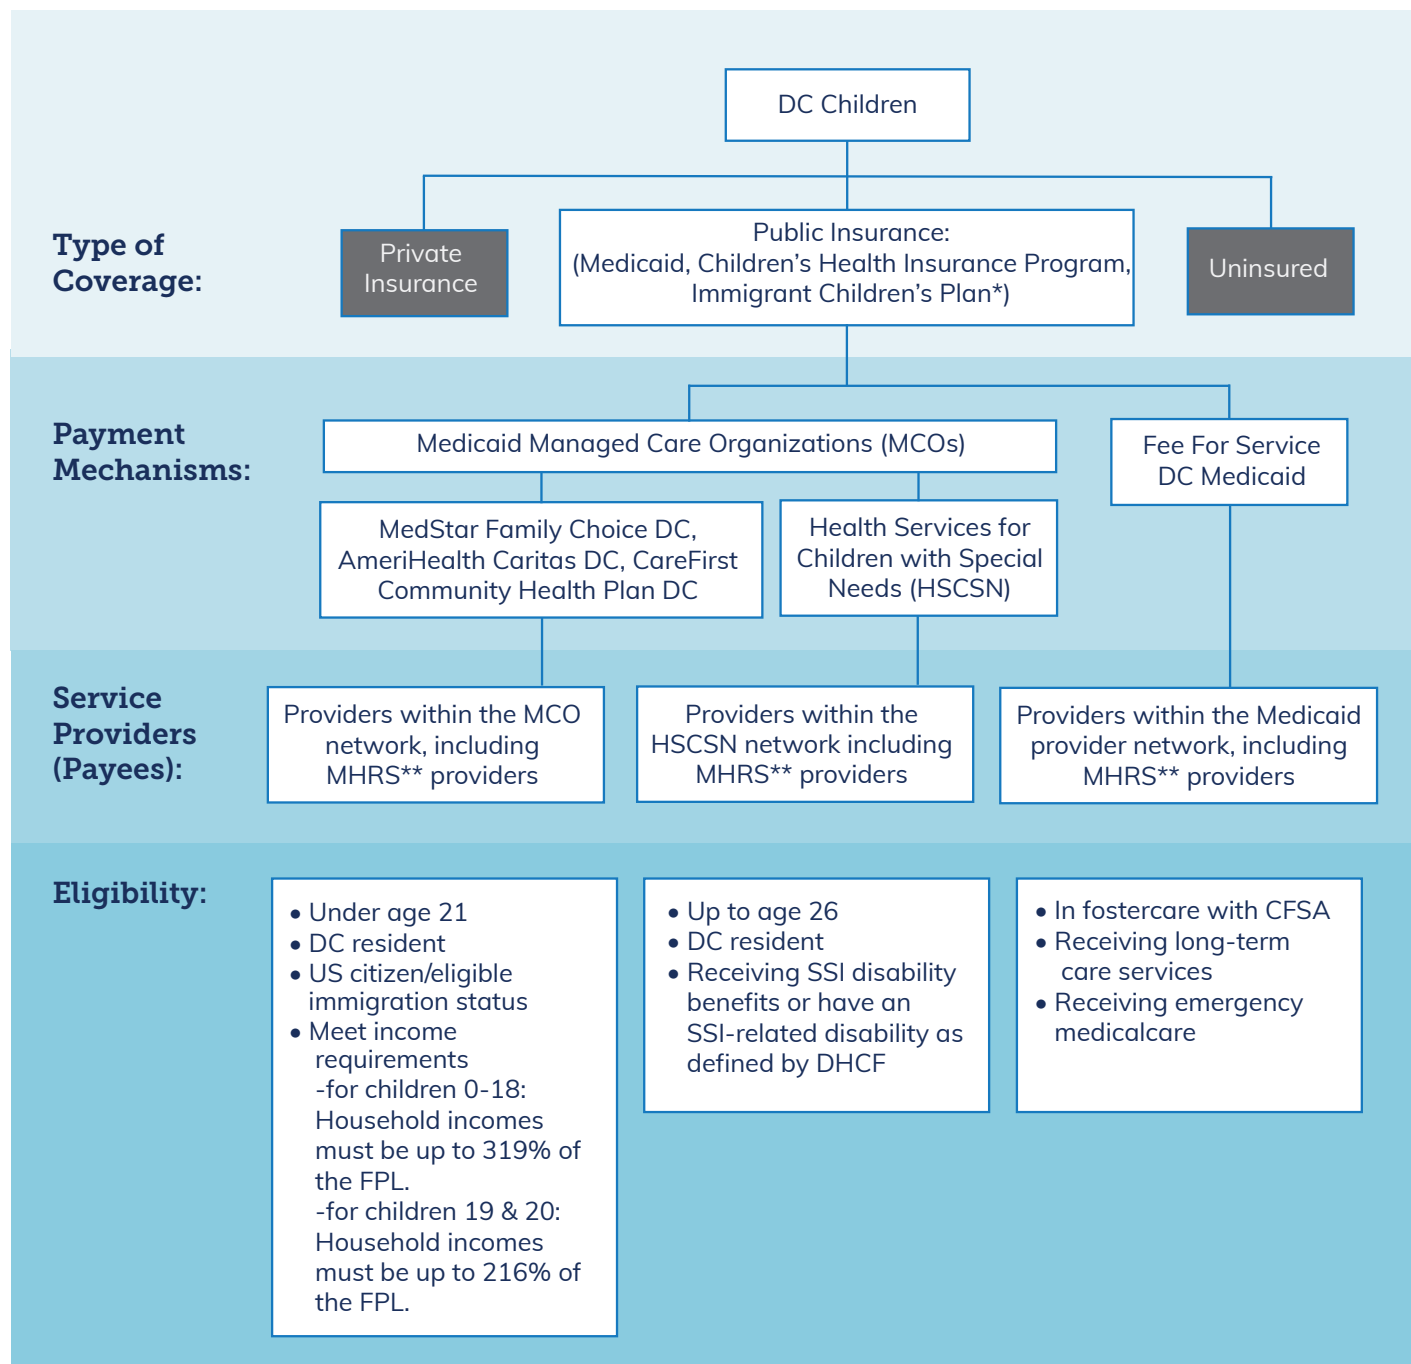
DC Children

Type of Coverage:

Private Insurance

Public Insurance: (Medicaid, Children's Health Insurance Program, Immigrant Children's Plan*)

Uninsured

Payment Mechanisms:

Medicaid Managed Care Organizations (MCOs)

Fee For Service DC Medicaid

MedStar Family Choice DC, AmeriHealth Caritas DC, CareFirst Community Health Plan DC

Health Services for Children with Special Needs (HSCSN)

Service Providers (Payees):

Providers within the MCO network, including MHRS** providers

Providers within the HSCSN network including MHRS** providers

Providers within the Medicaid provider network, including MHRS** providers

Eligibility:

• Under age 21
• DC resident
• US citizen/eligible immigration status
• Meet income requirements
-for children 0-18: Household incomes must be up to 319% of the FPL.
-for children 19 & 20: Household incomes must be up to 216% of the FPL.

• Up to age 26
• DC resident
• Receiving SSI disability benefits or have an SSI-related disability as defined by DHCF

• In fostercare with CFSA
• Receiving long-term care services
• Receiving emergency medicalcare